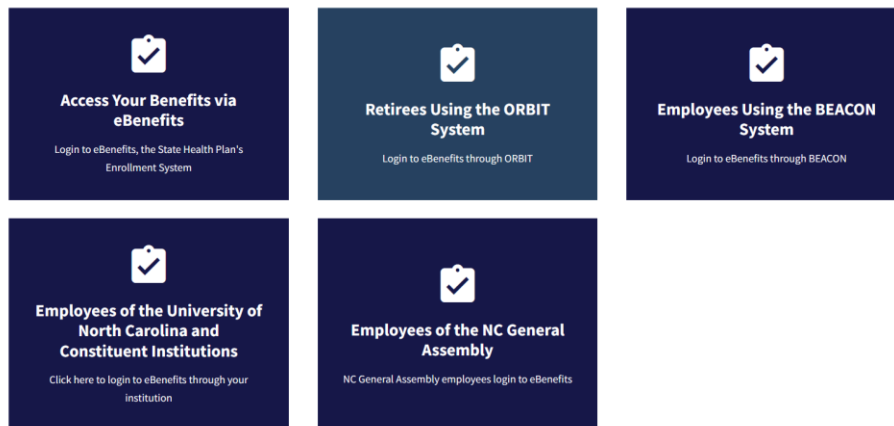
Access Your Benefits via eBenefits

Login to eBenefits, the State Health Plan's Enrollment System

Retirees Using the ORBIT System

Login to eBenefits through ORBIT

Employees Using the BEACON System

Login to eBenefits through BEACON

Employees of the University of North Carolina and Constituent Institutions

Click here to login to eBenefits through your institution

Employees of the NC General Assembly

NC General Assembly employees login to eBenefits